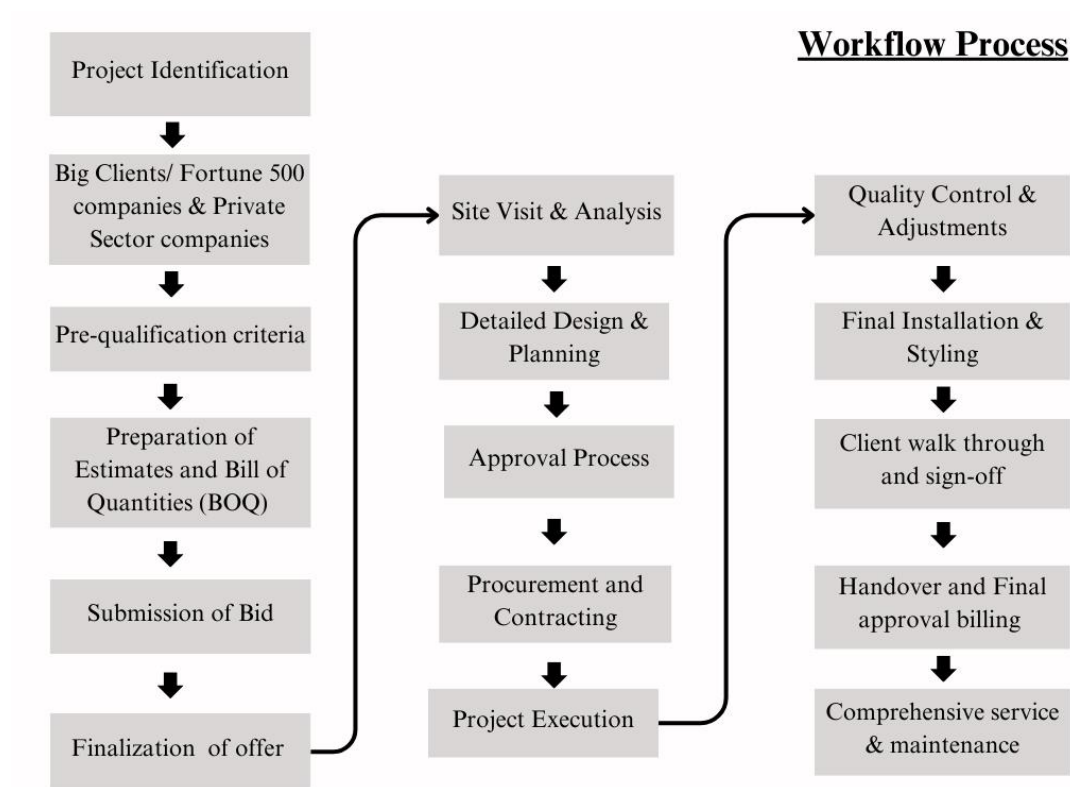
Workflow Process

Project Identification

Big Clients/ Fortune 500 companies & Private Sector companies

Pre-qualification criteria

Preparation of Estimates and Bill of Quantities (BOQ)

Submission of Bid

Finalization of offer

Site Visit & Analysis

Detailed Design & Planning

Approval Process

Procurement and Contracting

Project Execution

Quality Control & Adjustments

Final Installation & Styling

Client walk through and sign-off

Handover and Final approval billing

Comprehensive service & maintenance